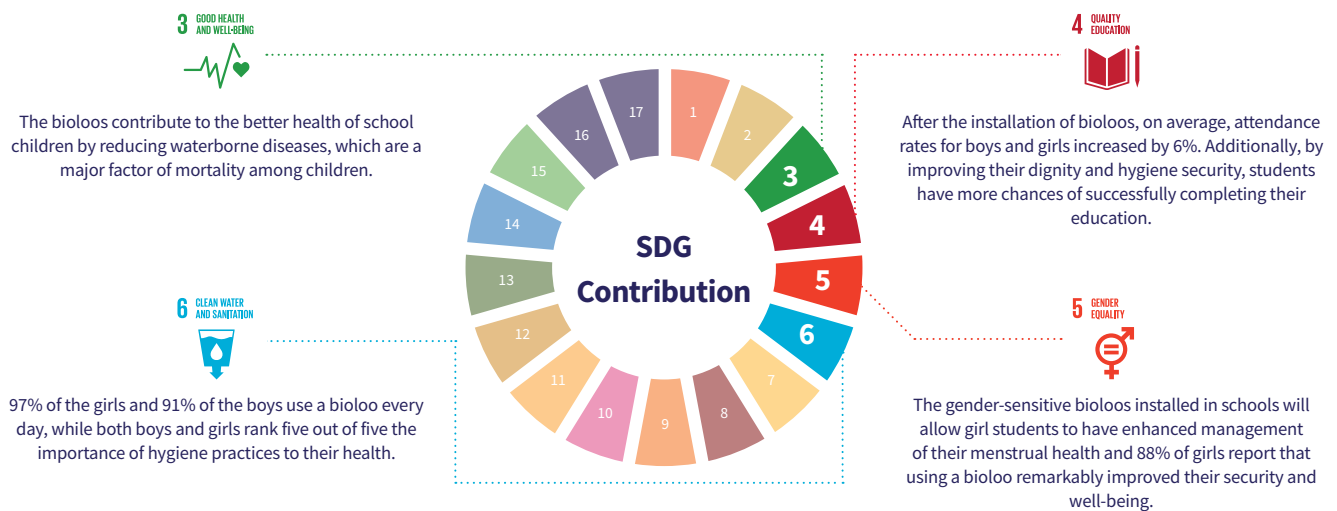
3 GOOD HEALTH AND WELL-BEING

The bioloos contribute to the better health of school children by reducing waterborne diseases, which are a major factor of mortality among children.

4 QUALITY EDUCATION

After the installation of bioloos, on average, attendance rates for boys and girls increased by 6%. Additionally, by improving their dignity and hygiene security, students have more chances of successfully completing their education.

17 1 2 3 4 5 6 7 8 9 10 11 12 13 14 15 16

SDG Contribution

6 CLEAN WATER AND SANITATION

97% of the girls and 91% of the boys use a bioloo every day, while both boys and girls rank five out of five the importance of hygiene practices to their health.

5 GENDER EQUALITY

The gender-sensitive bioloos installed in schools will allow girl students to have enhanced management of their menstrual health and 88% of girls report that using a bioloo remarkably improved their security and well-being.